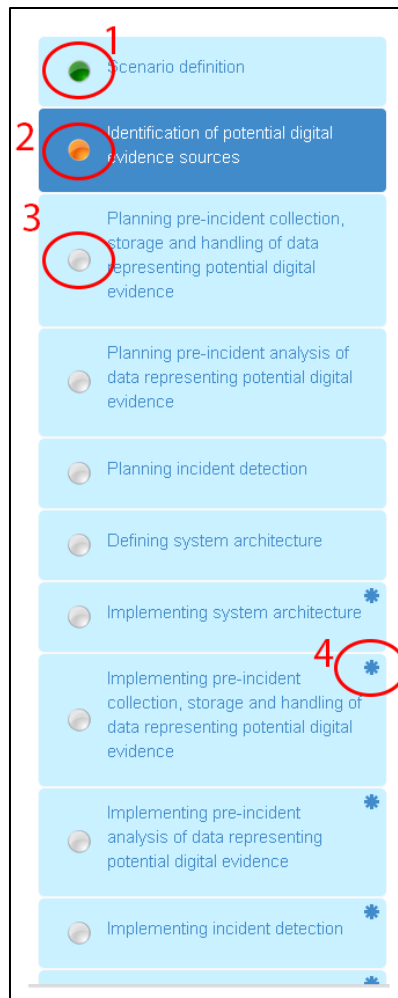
1
Scenario definition

2
Identification of potential digital evidence sources

3
Planning pre-incident collection, storage and handling of data representing potential digital evidence

Planning pre-incident analysis of data representing potential digital evidence

Planning incident detection

Defining system architecture

Implementing system architecture *

4
Implementing pre-incident collection, storage and handling of data representing potential digital evidence *

Implementing pre-incident analysis of data representing potential digital evidence *

Implementing incident detection *